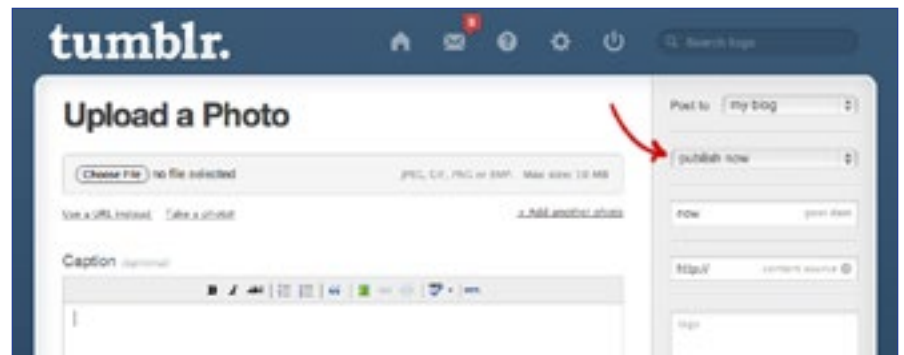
tumblr.

5

Search tags

Upload a Photo

Choose File no file selected

JPEG, GIF, PNG or BMP. Max size: 10 MB

Use a URL instead Take a photo!

+ Add another photo

Caption (optional)

B I

Post to my blog

publish now

now post date

http:// content source

tags